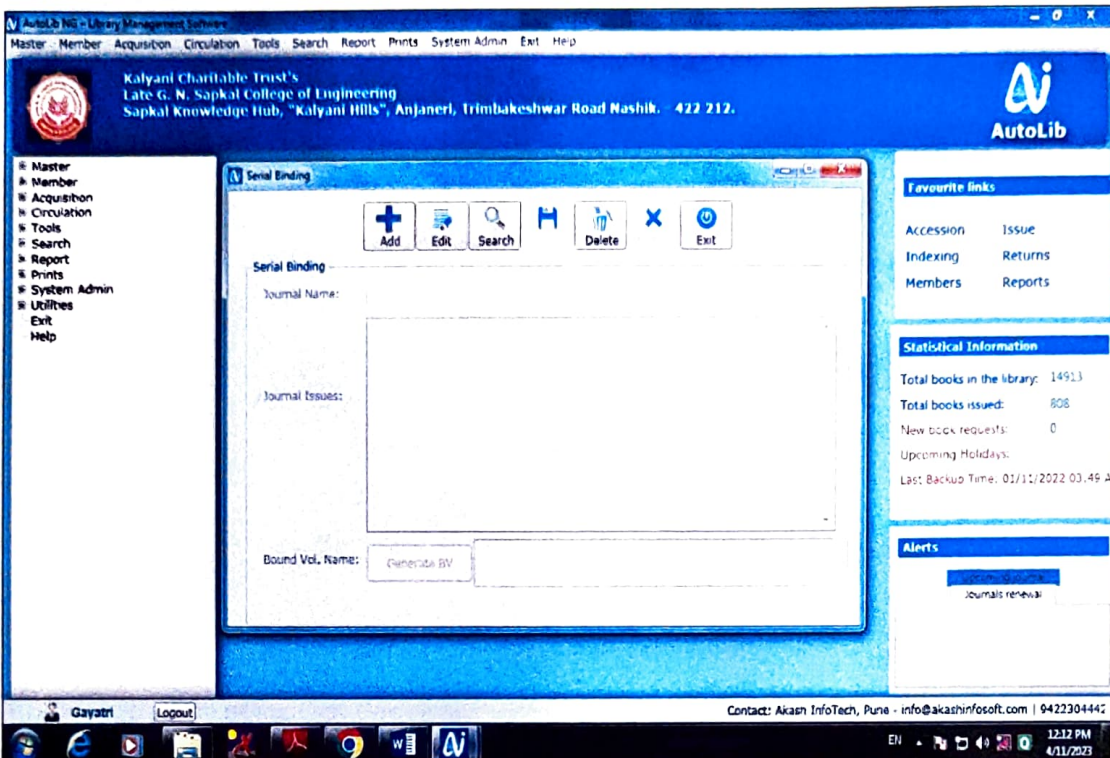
AutoLib NG - Library Management Software

Master Member Acquisition Circulation Tools Search Report Prints System Admin Exit Help

Kalyani Charitable Trust's
Late G. N. Sapkal College of Engineering
Sapkal Knowledge Hub, "Kalyani Hills", Anjaneri, Trimbakeshwar Road Nashik. - 422 212.

AutoLib

Master
Member
Acquisition
Circulation
Tools
Search
Report
Prints
System Admin
Utilities
Exit
Help

Serial Binding

Add Edit Search Delete Exit

Serial Binding

Journal Name:

Journal Issues:

Bound Vol. Name: Generate BV

Favourite links

Accession Issue
Indexing Returns
Members Reports

Statistical Information

Total books in the library: 14913
Total books issued: 808
New book requests: 0
Upcoming Holidays:
Last Backup Time: 01/11/2022 03.49 A

Alerts

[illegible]
Journals renewal

Gayatri Logout

Contact: Akash InfoTech, Pune - info@akashinfosoft.com | 9422304442

EN 12:12 PM 4/11/2023